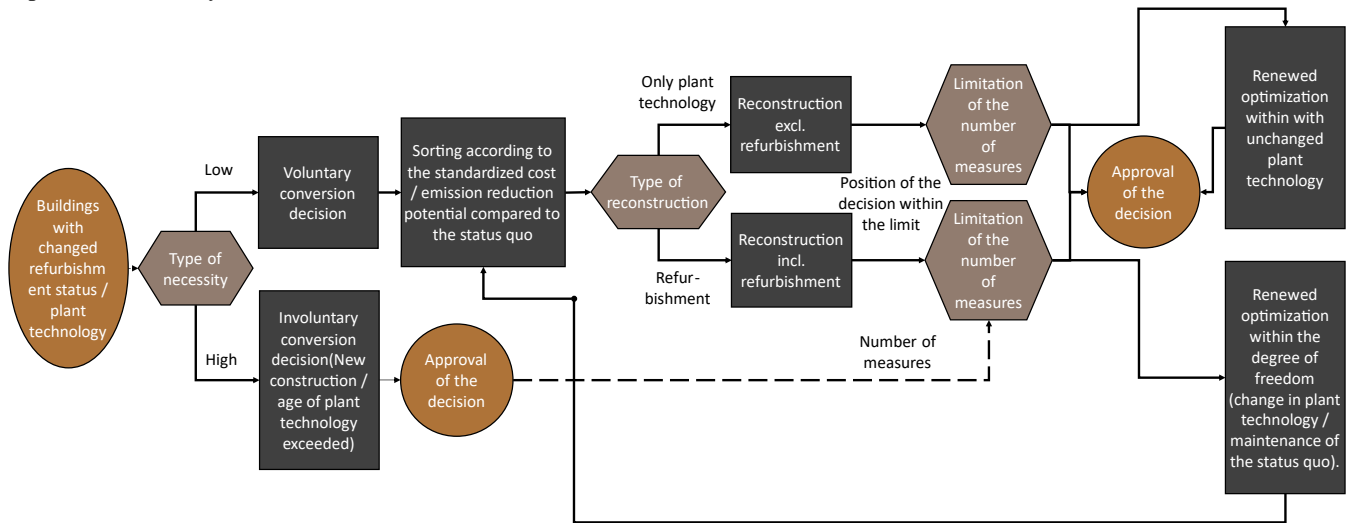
Buildings with changed refurbishment status / plant technology

Type of necessity

Low

High

Voluntary conversion decision

Involuntary conversion decision(New construction / age of plant technology exceeded)

Approval of the decision

Sorting according to the standardized cost / emission reduction potential compared to the status quo

Type of reconstruction

Only plant technology

Refurbishment

Reconstruction excl. refurbishment

Reconstruction incl. refurbishment

Limitation of the number of measures

Position of the decision within the limit

Limitation of the number of measures

Number of measures

Approval of the decision

Renewed optimization within with unchanged plant technology

Renewed optimization within the degree of freedom (change in plant technology / maintenance of the status quo).